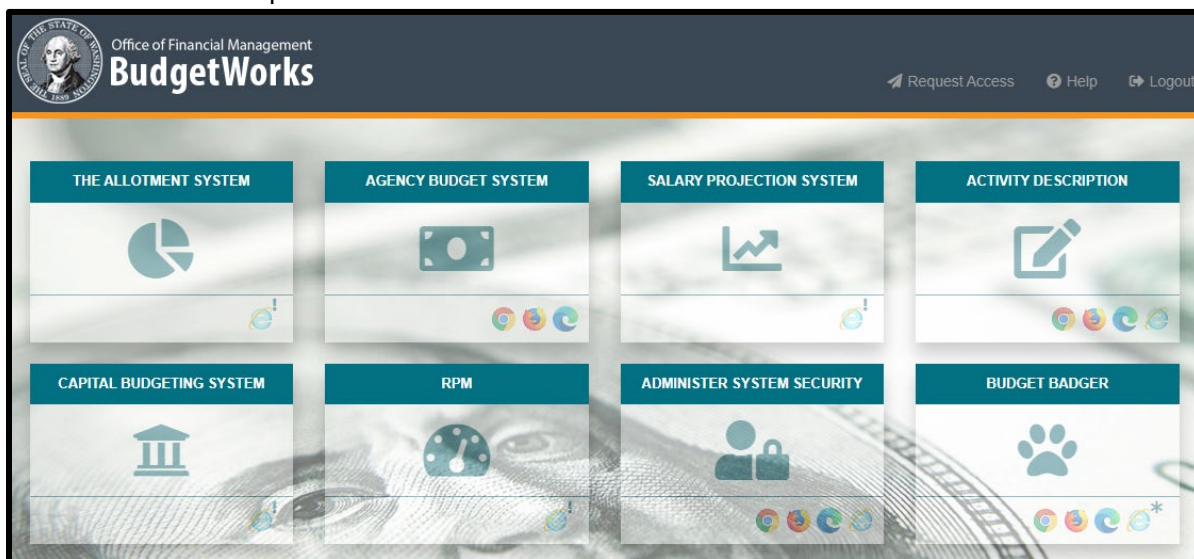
THE SEAL OF THE STATE OF WASHINGTON 1889

Office of Financial Management
BudgetWorks

Request Access Help Logout

THE ALLOTMENT SYSTEM

AGENCY BUDGET SYSTEM

SALARY PROJECTION SYSTEM

ACTIVITY DESCRIPTION

CAPITAL BUDGETING SYSTEM

RPM

ADMINISTER SYSTEM SECURITY

BUDGET BADGER

*